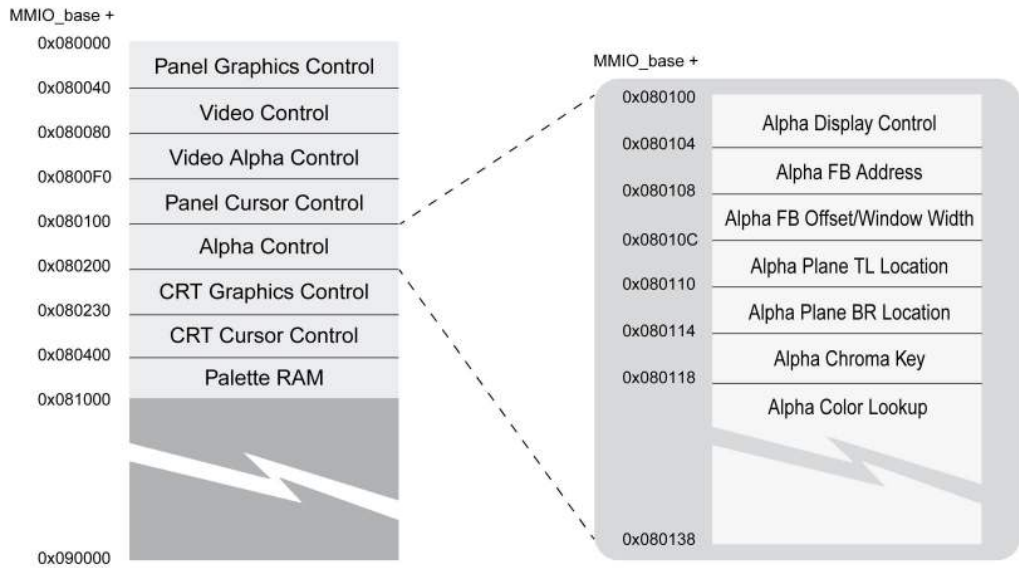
MMIO_base +
0x080000
Panel Graphics Control
0x080040
Video Control
0x080080
Video Alpha Control
0x0800F0
Panel Cursor Control
0x080100
Alpha Control
0x080200
CRT Graphics Control
0x080230
CRT Cursor Control
0x080400
Palette RAM
0x081000
0x090000

MMIO_base +
0x080100
Alpha Display Control
0x080104
Alpha FB Address
0x080108
Alpha FB Offset/Window Width
0x08010C
Alpha Plane TL Location
0x080110
Alpha Plane BR Location
0x080114
Alpha Chroma Key
0x080118
Alpha Color Lookup
0x080138